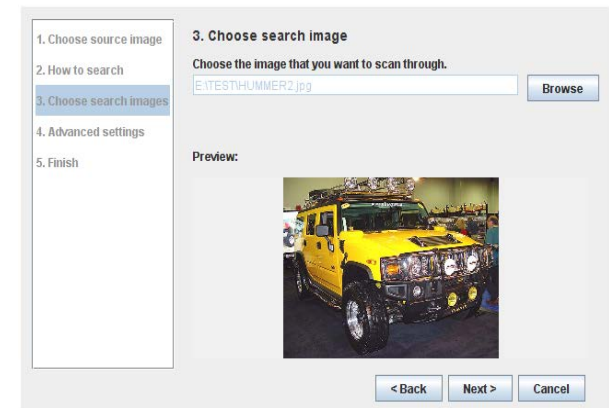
1. Choose source image
2. How to search
3. Choose search images
4. Advanced settings
5. Finish

3. Choose search image

Choose the image that you want to scan through.

E:\TEST\HUMMER2.jpg

Browse

Preview:

< Back
Next >
Cancel